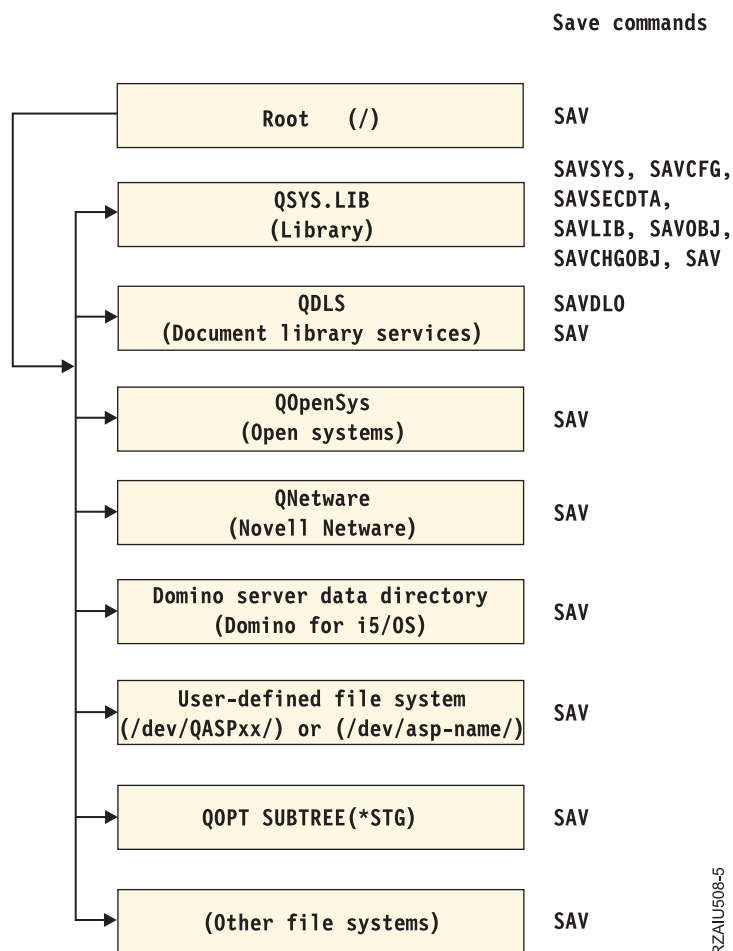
Save commands

Root (/)

SAV

QSYS.LIB
(Library)

SAVSYS, SAVCFG, SAVSECDTA, SAVLIB, SAVOBJ, SAVCHGOBJ, SAV

QDLS
(Document library services)

SAVDLO
SAV

QOpenSys
(Open systems)

SAV

QNetware
(Novell Netware)

SAV

Domino server data directory
(Domino for i5/OS)

SAV

User-defined file system
(/dev/QASPxx/) or (/dev/asp-name/)

SAV

QOPT SUBTREE(*STG)

SAV

(Other file systems)

SAV

RZAIU508-5